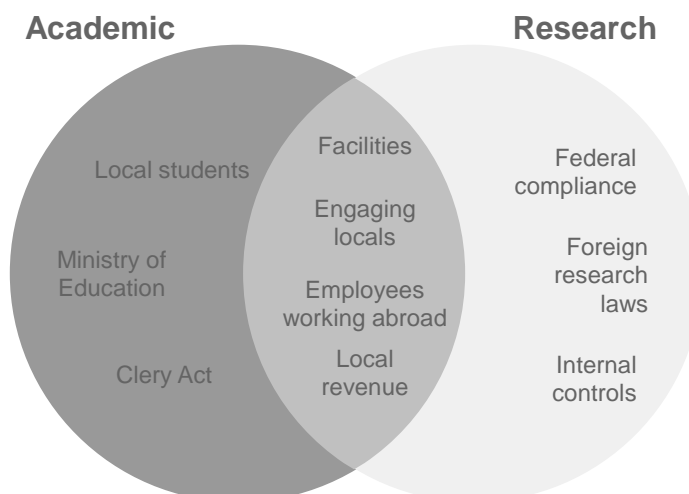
Academic

Research

Local students

Ministry of Education

Clery Act

Facilities

Engaging locals

Employees working abroad

Local revenue

Federal compliance

Foreign research laws

Internal controls